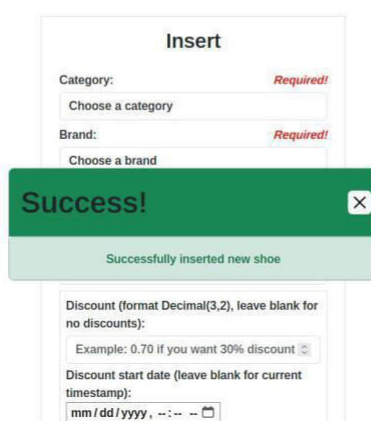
Insert

Category:
Required!

Choose a category

Brand:
Required!

Choose a brand

Success!

×

Successfully inserted new shoe

Discount (format Decimal(3,2), leave blank for no discounts):

Example: 0.70 if you want 30% discount

Discount start date (leave blank for current timestamp):

mm / dd / yyyy , -- : -- --